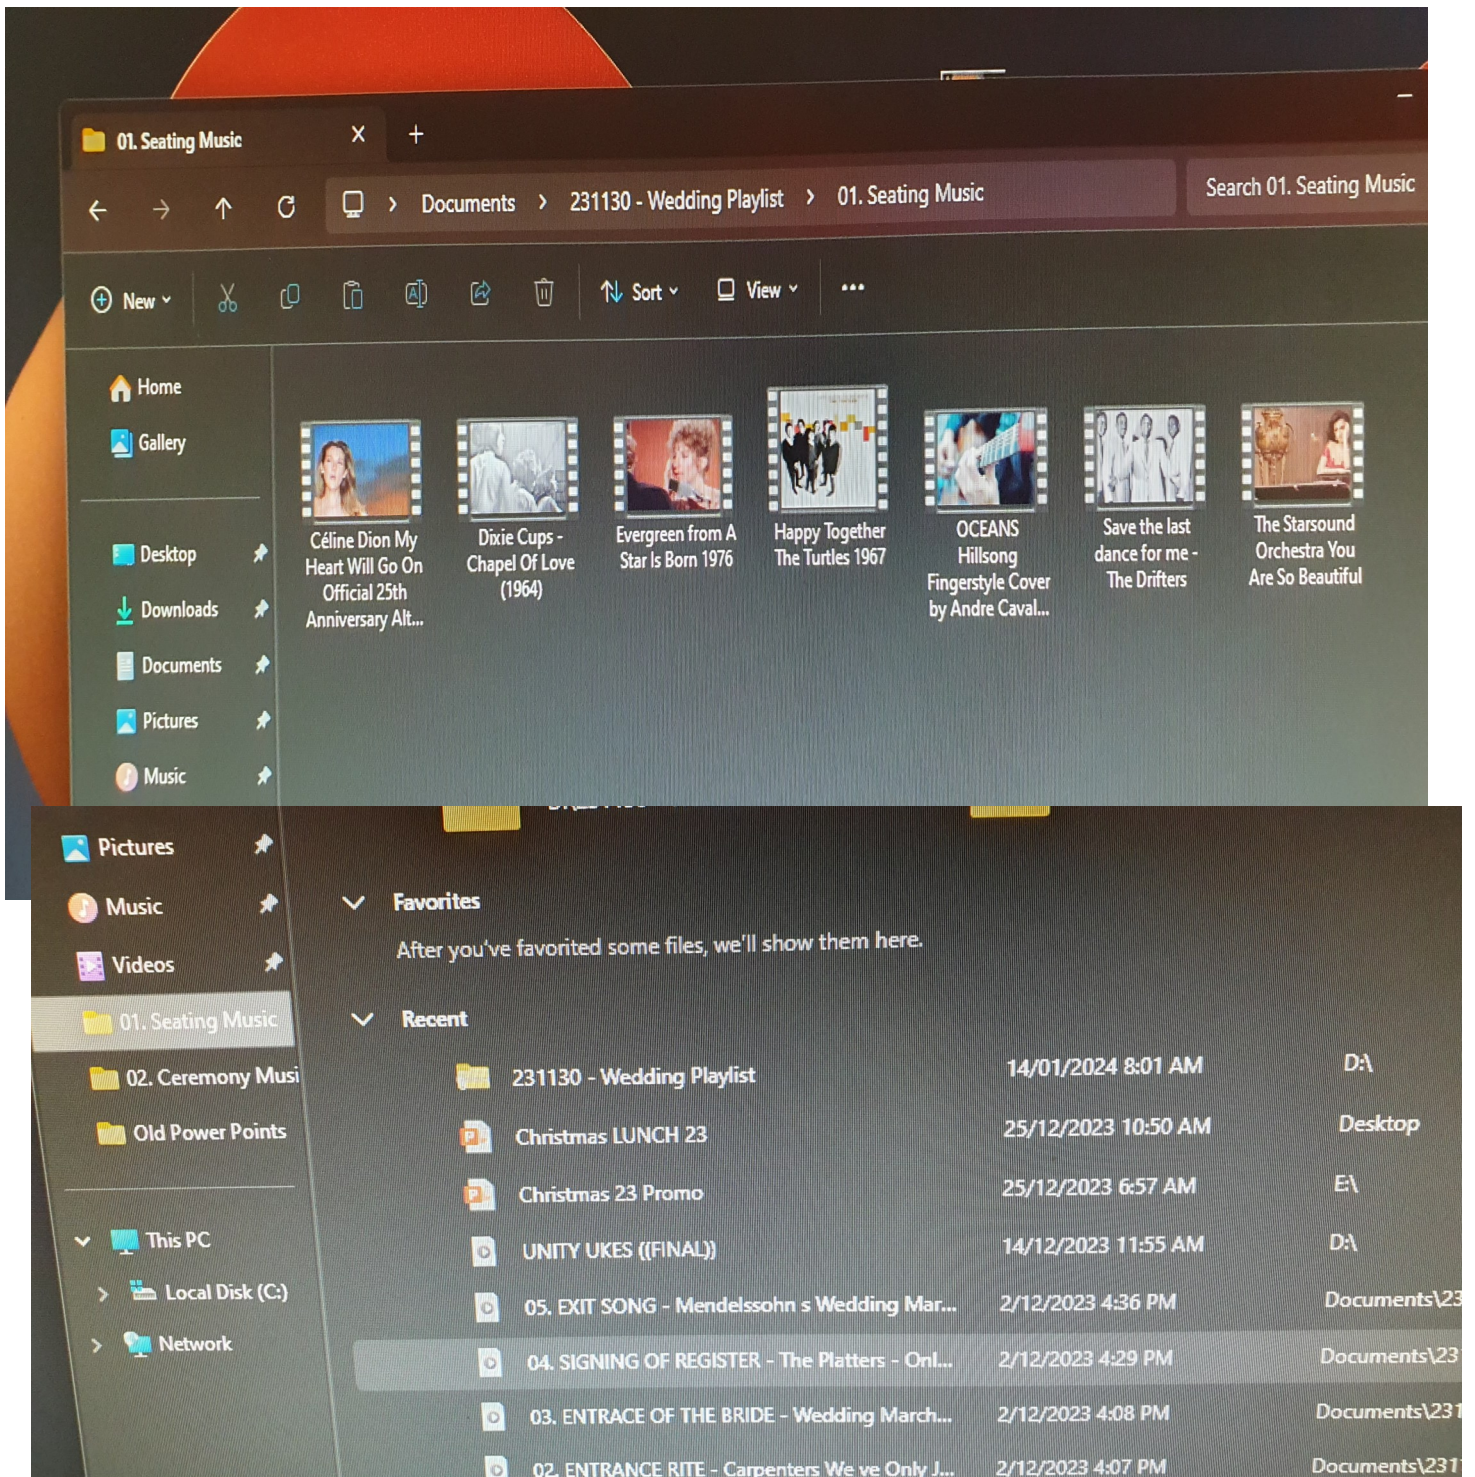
01. Seating Music ×  +

Documents > 231130 - Wedding Playlist > 01. Seating Music

Search 01. Seating Music

New  Sort  View  ...

Home
Gallery

Desktop
Downloads
Documents
Pictures
Music

Céline Dion My Heart Will Go On Official 25th Anniversary Alt...

Dixie Cups - Chapel Of Love (1964)

Evergreen from A Star Is Born 1976

Happy Together The Turtles 1967

OCEANS Hillsong Fingerstyle Cover by Andre Caval...

Save the last dance for me - The Drifters

The Starsound Orchestra You Are So Beautiful

Pictures
Music
Videos
01. Seating Music
02. Ceremony Musi
Old Power Points

This PC
Local Disk (C:)
Network

Favorites
After you've favorited some files, we'll show them here.

Recent

| | | |
|---|---|---|
| 231130 - Wedding Playlist | 14/01/2024 8:01 AM | D:\ |
| Christmas LUNCH 23 | 25/12/2023 10:50 AM | Desktop |
| Christmas 23 Promo | 25/12/2023 6:57 AM | E:\ |
| UNITY UKES ((FINAL)) | 14/12/2023 11:55 AM | D:\ |
| 05. EXIT SONG - Mendelssohn s Wedding Mar... | 2/12/2023 4:36 PM | Documents\23 |
| 04. SIGNING OF REGISTER - The Platters - Onl... | 2/12/2023 4:29 PM | Documents\23 |
| 03. ENTRACE OF THE BRIDE - Wedding March... | 2/12/2023 4:08 PM | Documents\231 |
| 02. ENTRANCE RITE - Carpenters We ve Only J... | 2/12/2023 4:07 PM | Documents\231 |